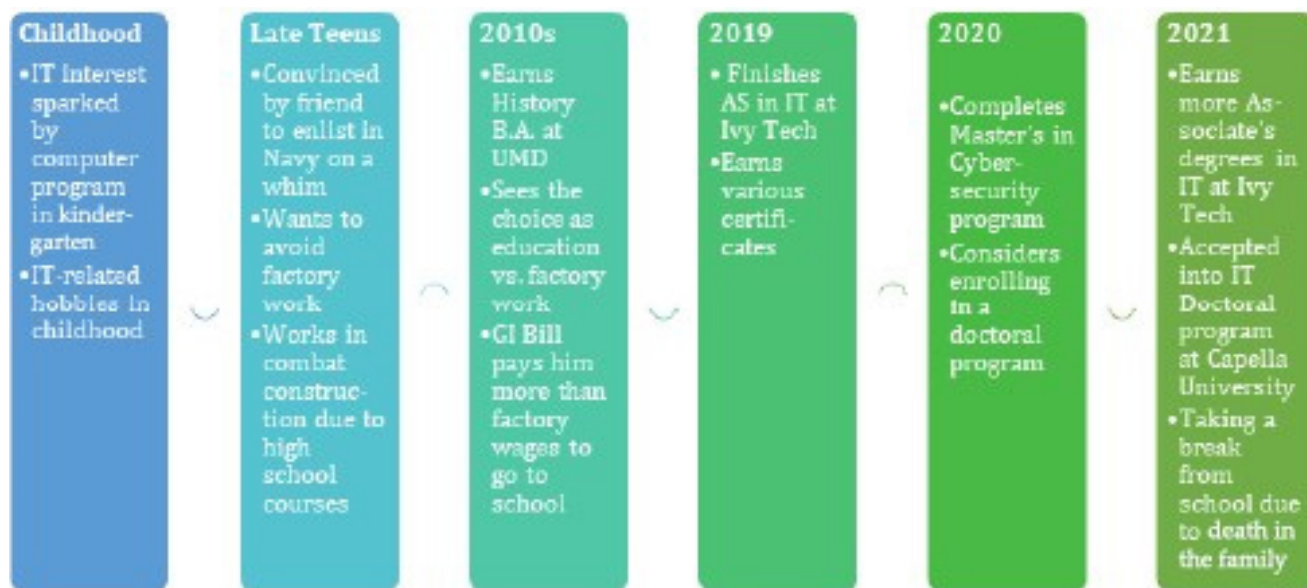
Childhood
•IT interest sparked by computer program in kindergarten
•IT-related hobbies in childhood

Late Teens
•Convinced by friend to enlist in Navy on a whim
•Wants to avoid factory work
•Works in combat construction due to high school courses

2010s
•Earns History B.A. at UMD
•Sees the choice as education vs. factory work
•GI Bill pays him more than factory wages to go to school

2019
• Finishes AS in IT at Ivy Tech
•Earns various certificates

2020
•Completes Master's in Cybersecurity program
•Considers enrolling in a doctoral program

2021
•Earns more Associate's degrees in IT at Ivy Tech
•Accepted into IT Doctoral program at Capella University
•Taking a break from school due to death in the family